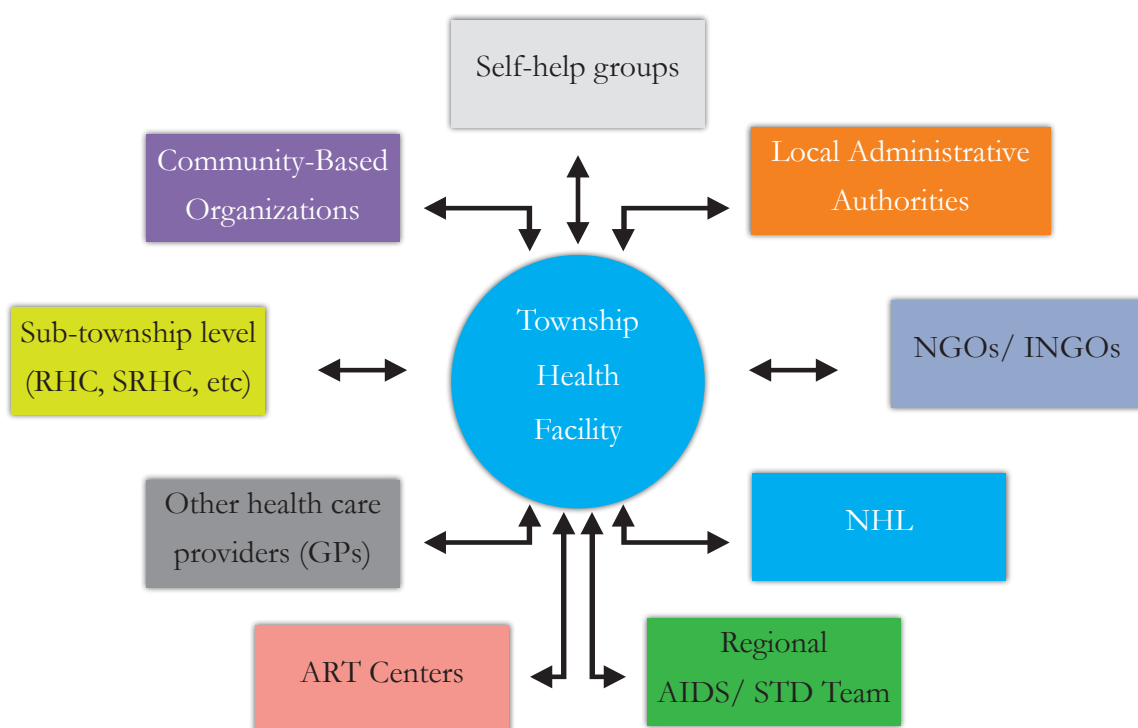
Self-help groups

Community-Based Organizations

Local Administrative Authorities

Sub-township level (RHC, SRHC, etc)

Township Health Facility

NGOs/ INGOs

Other health care providers (GPs)

NHL

ART Centers

Regional AIDS/ STD Team